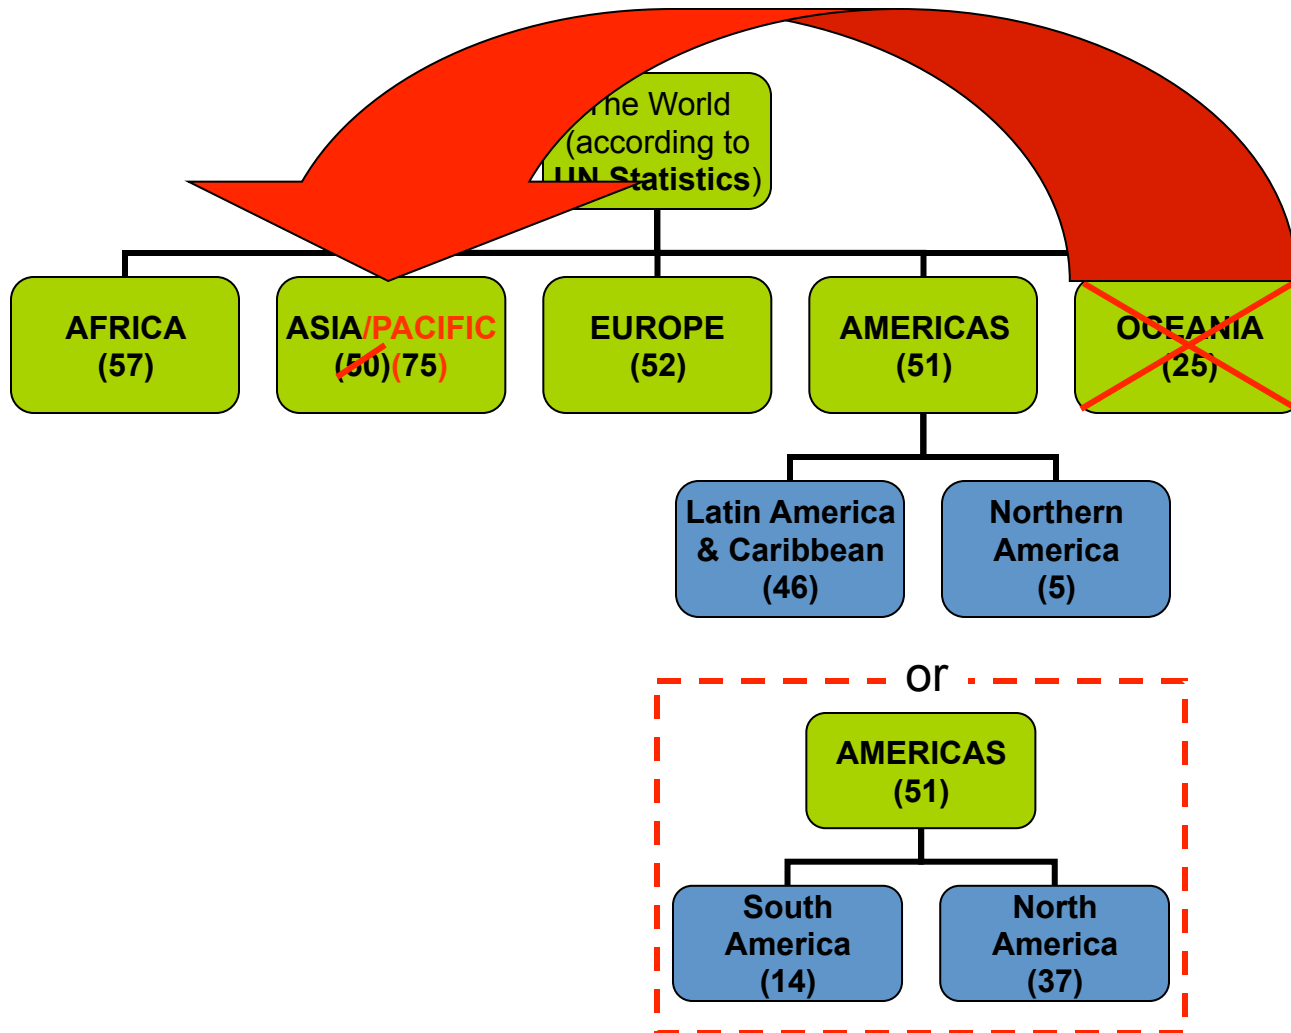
The World (according to UN Statistics)

AFRICA (57)

ASIA/PACIFIC (50)(75)

EUROPE (52)

AMERICAS (51)

OCEANIA (25)

Latin America & Caribbean (46)

Northern America (5)

or

AMERICAS (51)

South America (14)

North America (37)